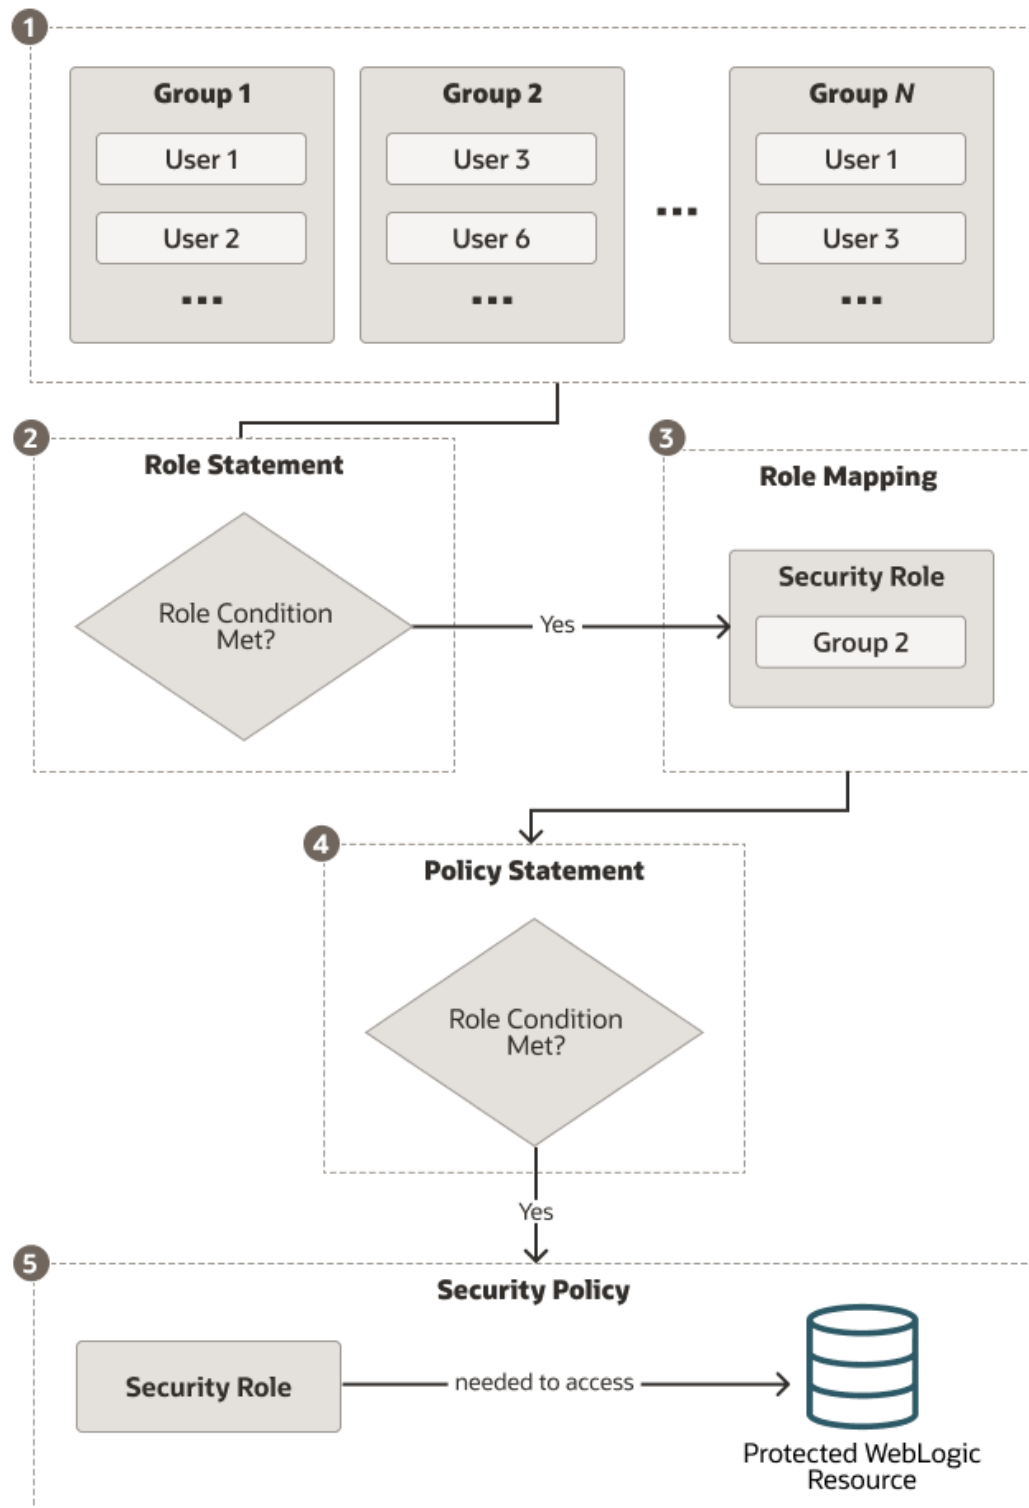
1

Group 1
User 1
User 2
...

Group 2
User 3
User 6
...

...

Group *N*
User 1
User 3
...

2
Role Statement
Role Condition Met?

Yes

3
Role Mapping
Security Role
Group 2

4
Policy Statement
Role Condition Met?

Yes

5
Security Policy
Security Role
needed to access
Protected WebLogic Resource